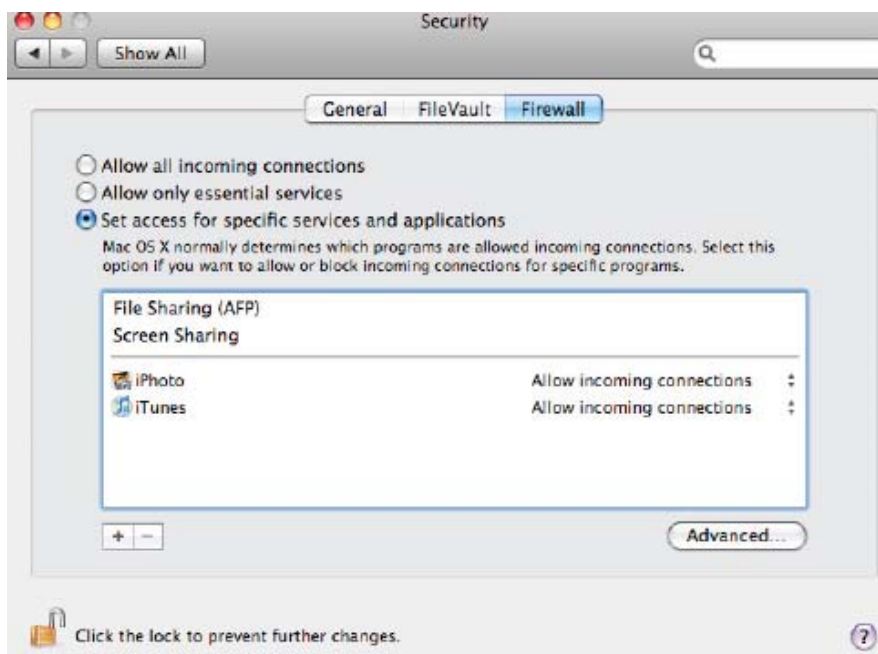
Security

Show All

General FileVault Firewall

Allow all incoming connections
Allow only essential services
Set access for specific services and applications
Mac OS X normally determines which programs are allowed incoming connections. Select this option if you want to allow or block incoming connections for specific programs.

File Sharing (AFP)
Screen Sharing

iPhoto Allow incoming connections
iTunes Allow incoming connections

+ −

Advanced...

Click the lock to prevent further changes.

?